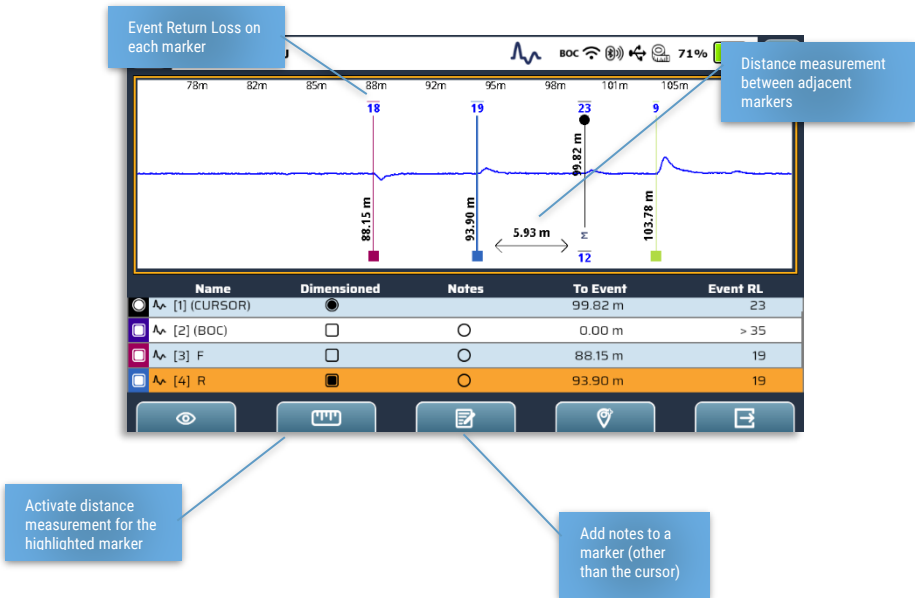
Event Return Loss on each marker

BOC 71%

Distance measurement between adjacent markers

78m 82m 85m 88m 92m 95m 98m 101m 105m

18 19 23 9

99.82 m

88.15 m

93.90 m

5.93 m

103.78 m

Σ

12

| Name | Dimensioned | Notes | To Event | Event RL |
|---|---|---|---|---|
| [1] (CURSOR) | ◉ | | 99.82 m | 23 |
| [2] (BOC) | ☐ | ○ | 0.00 m | > 35 |
| [3] F | ☐ | ○ | 88.15 m | 19 |
| [4] R | ■ | ○ | 93.90 m | 19 |

Activate distance measurement for the highlighted marker

Add notes to a marker (other than the cursor)